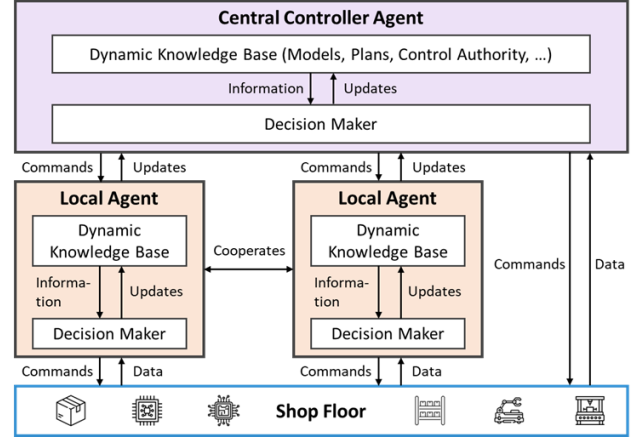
Central Controller Agent

Dynamic Knowledge Base (Models, Plans, Control Authority, ...)

Information

Updates

Decision Maker

Commands

Updates

Commands

Updates

Local Agent

Dynamic Knowledge Base

Information

Updates

Decision Maker

Cooperates

Local Agent

Dynamic Knowledge Base

Information

Updates

Decision Maker

Commands

Data

Commands

Data

Commands

Data

Shop Floor